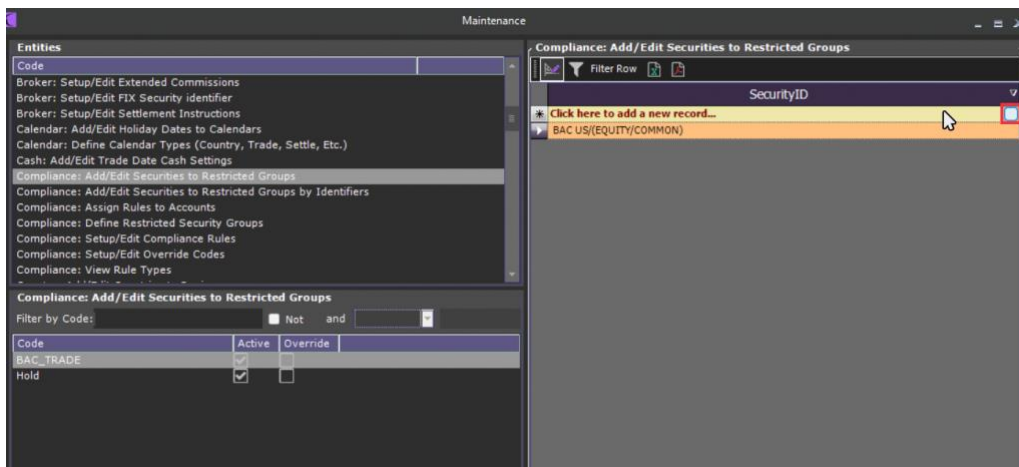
Maintenance

Entities

Code

Broker: Setup/Edit Extended Commissions
Broker: Setup/Edit FIX Security identifier
Broker: Setup/Edit Settlement Instructions
Calendar: Add/Edit Holiday Dates to Calendars
Calendar: Define Calendar Types (Country, Trade, Settle, Etc.)
Cash: Add/Edit Trade Date Cash Settings
Compliance: Add/Edit Securities to Restricted Groups
Compliance: Add/Edit Securities to Restricted Groups by Identifiers
Compliance: Assign Rules to Accounts
Compliance: Define Restricted Security Groups
Compliance: Setup/Edit Compliance Rules
Compliance: Setup/Edit Override Codes
Compliance: View Rule Types

Compliance: Add/Edit Securities to Restricted Groups

Filter by Code: Not and

| Code | Active | Override |
|---|---|---|
| BAC_TRADE | ☑ | ☐ |
| Hold | ☑ | ☐ |

Compliance: Add/Edit Securities to Restricted Groups

Filter Row

SecurityID

Click here to add a new record...
BAC US(EQUITY/COMMON)